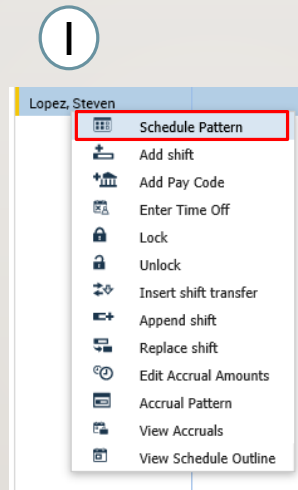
I

Lopez, Steven

Schedule Pattern
Add shift
Add Pay Code
Enter Time Off
Lock
Unlock
Insert shift transfer
Append shift
Replace shift
Edit Accrual Amounts
Accrual Pattern
View Accruals
View Schedule Outline